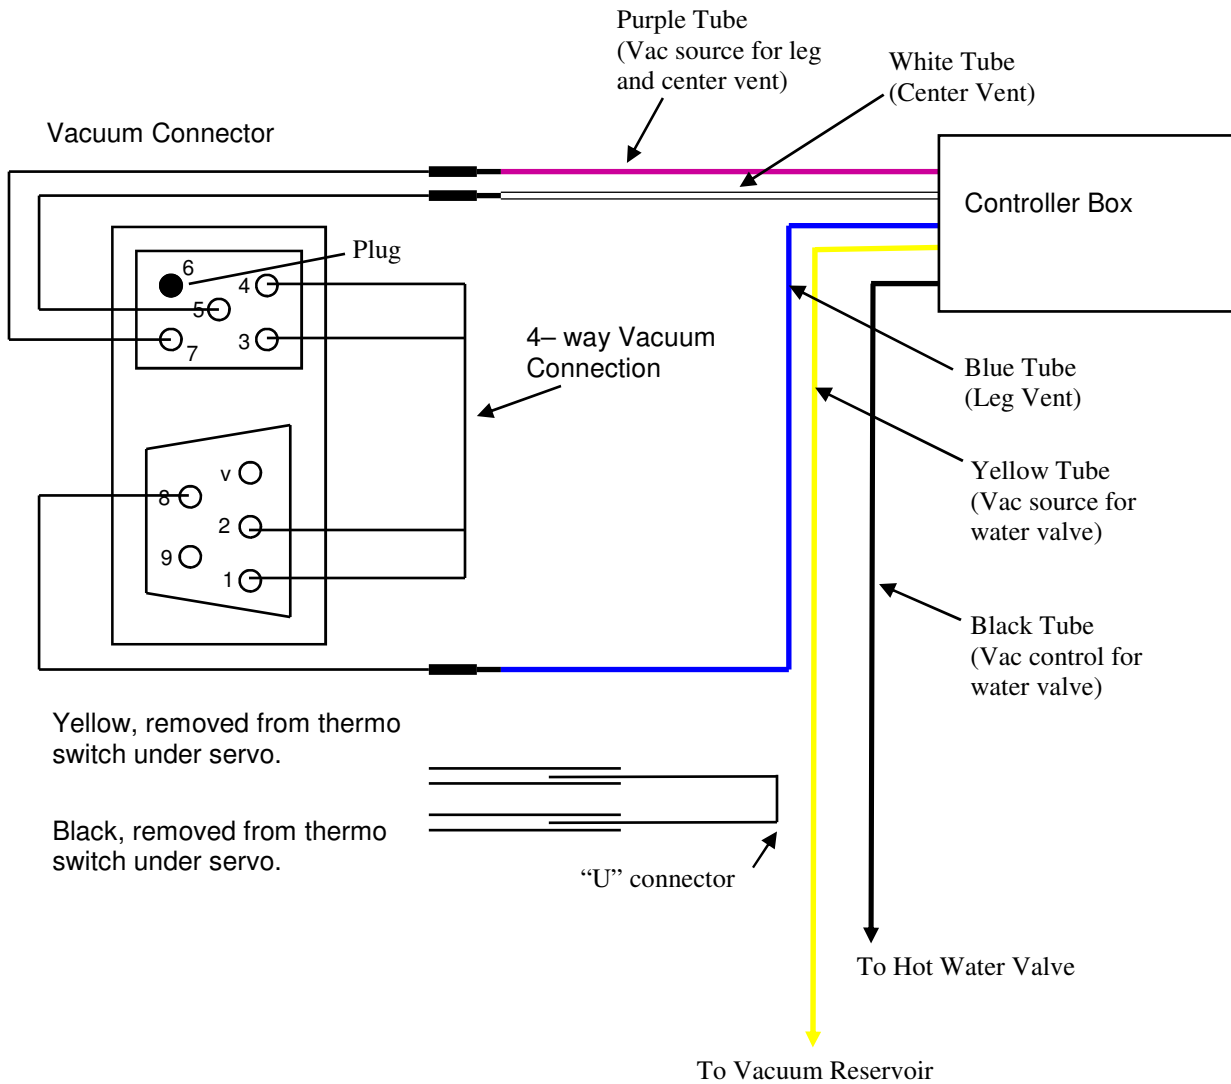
Purple Tube
(Vac source for leg and center vent)

White Tube
(Center Vent)

Vacuum Connector

Controller Box

Plug

6
4
5
3
7

4– way Vacuum Connection

Blue Tube
(Leg Vent)

v
8
2
9
1

Yellow Tube
(Vac source for water valve)

Black Tube
(Vac control for water valve)

Yellow, removed from thermo switch under servo.

Black, removed from thermo switch under servo.

“U” connector

To Hot Water Valve

To Vacuum Reservoir